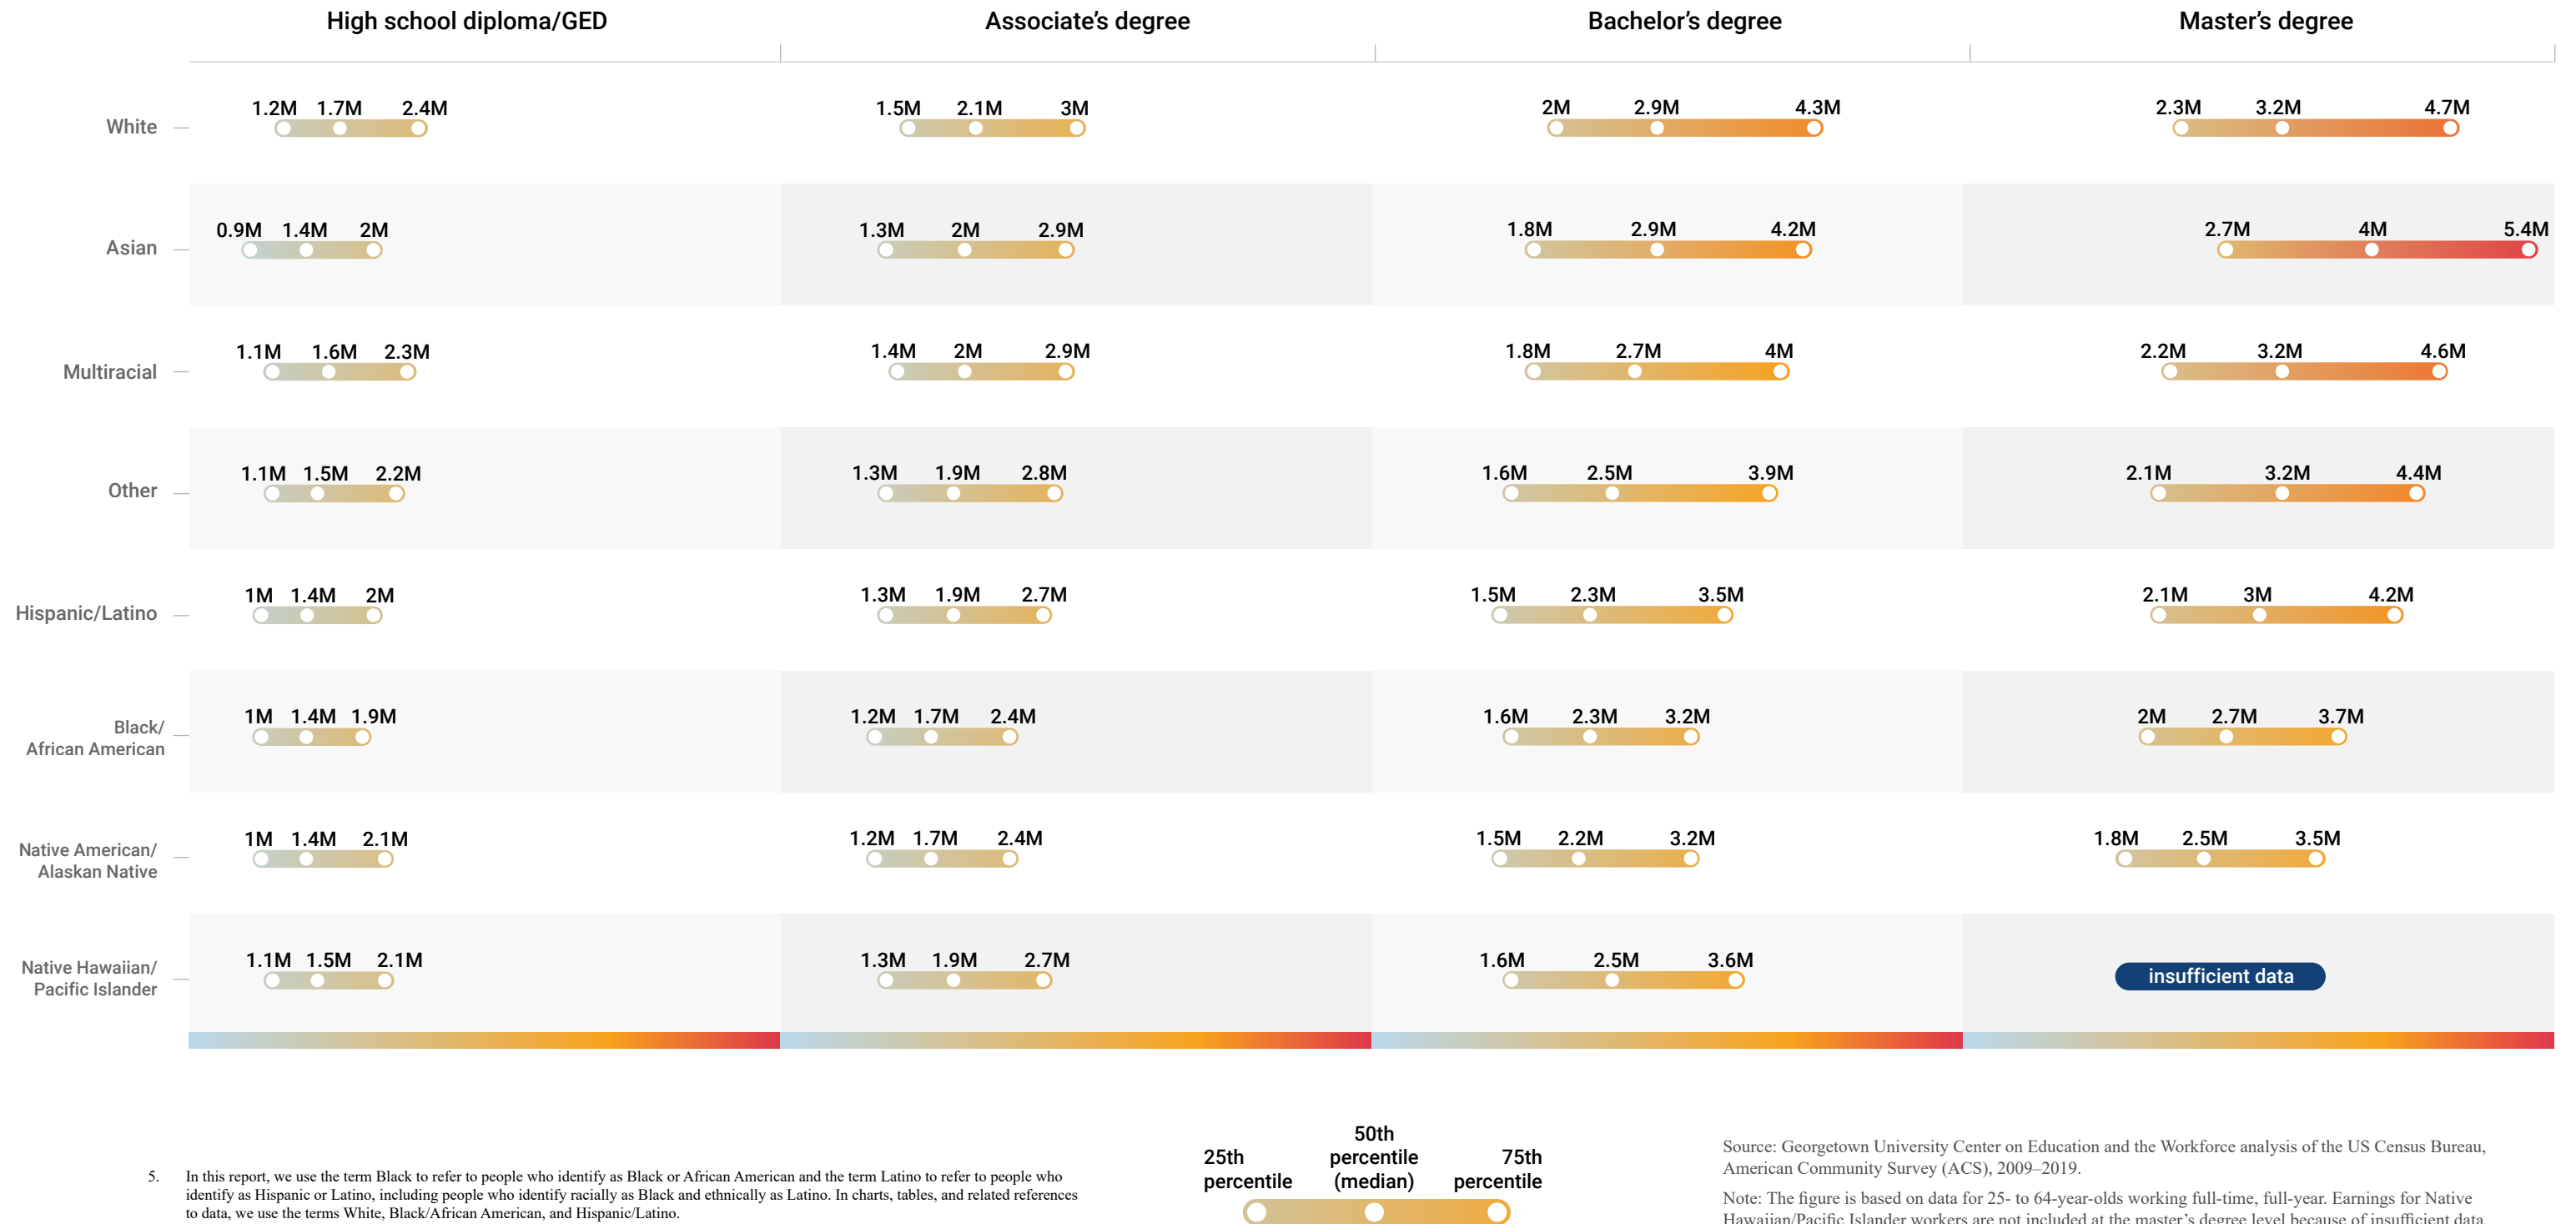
| | High school diploma/GED | Associate's degree | Bachelor's degree | Master's degree |
|---|---|---|---|---|
| White | 1.2M 1.7M 2.4M | 1.5M 2.1M 3M | 2M 2.9M 4.3M | 2.3M 3.2M 4.7M |
| Asian | 0.9M 1.4M 2M | 1.3M 2M 2.9M | 1.8M 2.9M 4.2M | 2.7M 4M 5.4M |
| Multiracial | 1.1M 1.6M 2.3M | 1.4M 2M 2.9M | 1.8M 2.7M 4M | 2.2M 3.2M 4.6M |
| Other | 1.1M 1.5M 2.2M | 1.3M 1.9M 2.8M | 1.6M 2.5M 3.9M | 2.1M 3.2M 4.4M |
| Hispanic/Latino | 1M 1.4M 2M | 1.3M 1.9M 2.7M | 1.5M 2.3M 3.5M | 2.1M 3M 4.2M |
| Black/ African American | 1M 1.4M 1.9M | 1.2M 1.7M 2.4M | 1.6M 2.3M 3.2M | 2M 2.7M 3.7M |
| Native American/ Alaskan Native | 1M 1.4M 2.1M | 1.2M 1.7M 2.4M | 1.5M 2.2M 3.2M | 1.8M 2.5M 3.5M |
| Native Hawaiian/ Pacific Islander | 1.1M 1.5M 2.1M | 1.3M 1.9M 2.7M | 1.6M 2.5M 3.6M | insufficient data |

25th percentile 50th percentile (median) 75th percentile

5. In this report, we use the term Black to refer to people who identify as Black or African American and the term Latino to refer to people who identify as Hispanic or Latino, including people who identify racially as Black and ethnically as Latino. In charts, tables, and related references to data, we use the terms White, Black/African American, and Hispanic/Latino.

Source: Georgetown University Center on Education and the Workforce analysis of the US Census Bureau, American Community Survey (ACS), 2009–2019.

Note: The figure is based on data for 25- to 64-year-olds working full-time, full-year. Earnings for Native Hawaiian/Pacific Islander workers are not included at the master's degree level because of insufficient data.